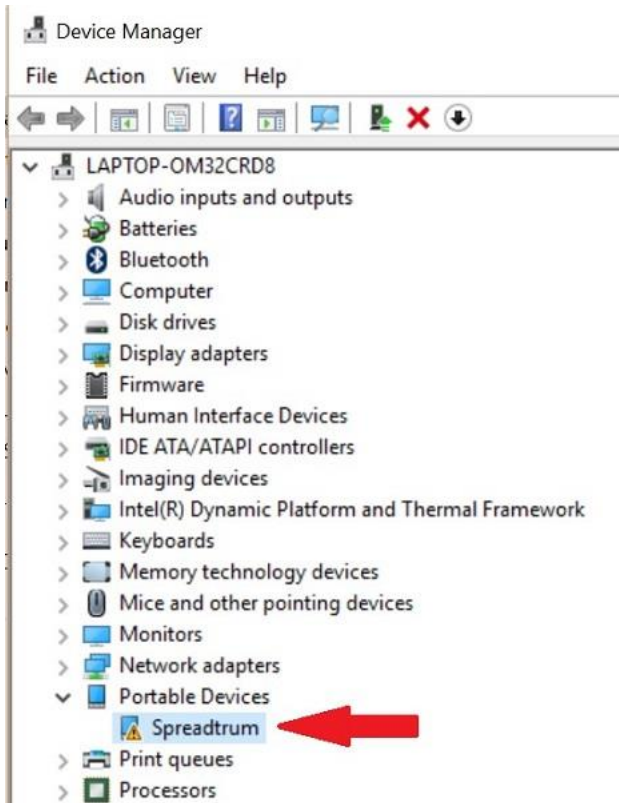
Device Manager

File Action View Help

LAPTOP-OM32CRD8
Audio inputs and outputs
Batteries
Bluetooth
Computer
Disk drives
Display adapters
Firmware
Human Interface Devices
IDE ATA/ATAPI controllers
Imaging devices
Intel(R) Dynamic Platform and Thermal Framework
Keyboards
Memory technology devices
Mice and other pointing devices
Monitors
Network adapters
Portable Devices
Spreadtrum
Print queues
Processors